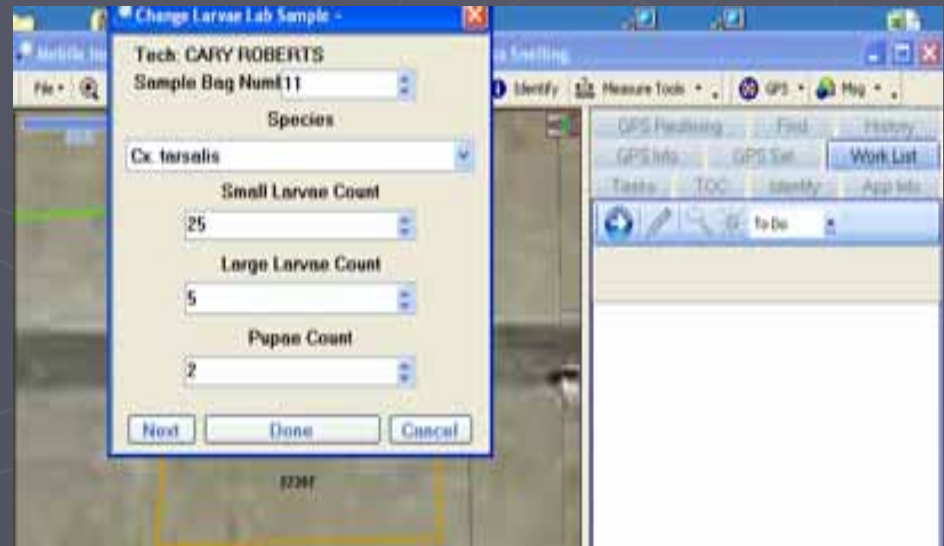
Change Larvae Lab Sample -
Tech: CARY ROBERTS
Sample Bag Numt 11
Species
Cx. tarsalis
Small Larvae Count
25
Large Larvae Count
5
Pupae Count
2
Next
Done
Cancel

Mobile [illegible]
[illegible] Smelling
File
Identify
Measure Tools
GPS
Map
GPS Positioning
Find
History
GPS Info
GPS Set
Work List
Tasks
TOC
Identify
App Info
To Do
22387